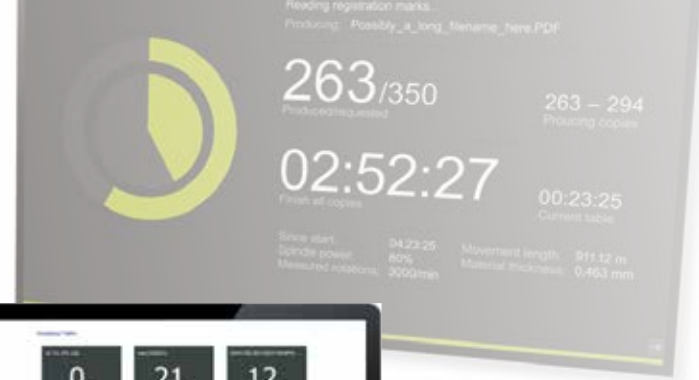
Reading registration marks...

Producing: Possibly_a_long_filename_here.PDF

263/350
Produced/requested

263 – 294
Producing copies

02:52:27
Finish all copies

00:23:25
Current table

Since start: 04:23:25
Spindle power: 80%
Measured rotations: 3000/min

Movement length: 911.12 m
Material thickness: 0.463 mm

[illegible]

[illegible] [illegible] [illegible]

0 21 12